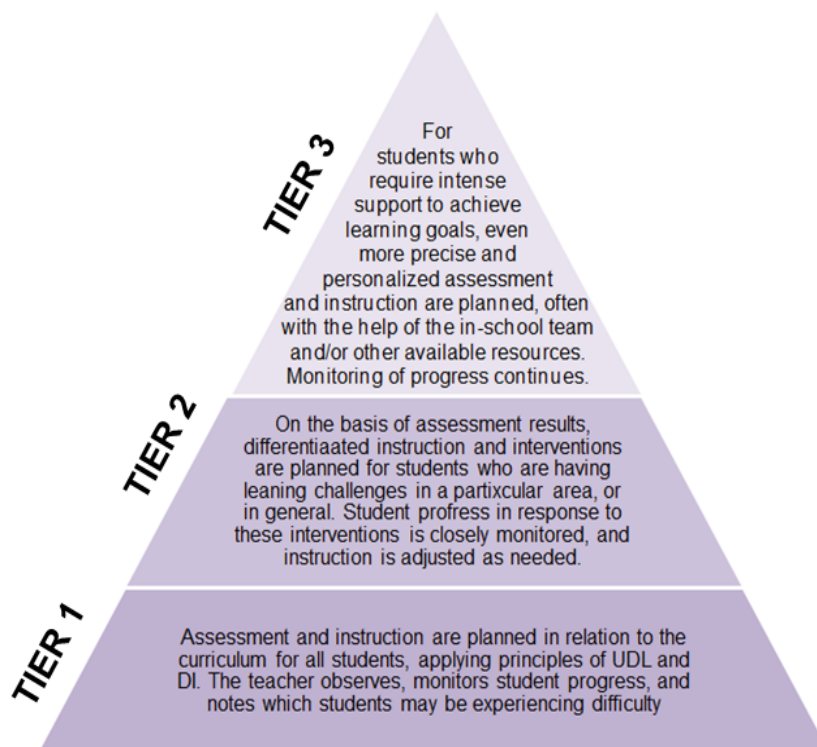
TIER 3

For students who require intense support to achieve learning goals, even more precise and personalized assessment and instruction are planned, often with the help of the in-school team and/or other available resources. Monitoring of progress continues.

TIER 2

On the basis of assessment results, differentiaated instruction and interventions are planned for students who are having leaning challenges in a partixcular area, or in general. Student profress in response to these interventions is closely monitored, and instruction is adjusted as needed.

TIER 1

Assessment and instruction are planned in relation to the curriculum for all students, applying principles of UDL and DI. The teacher observes, monitors student progress, and notes which students may be experiencing difficulty